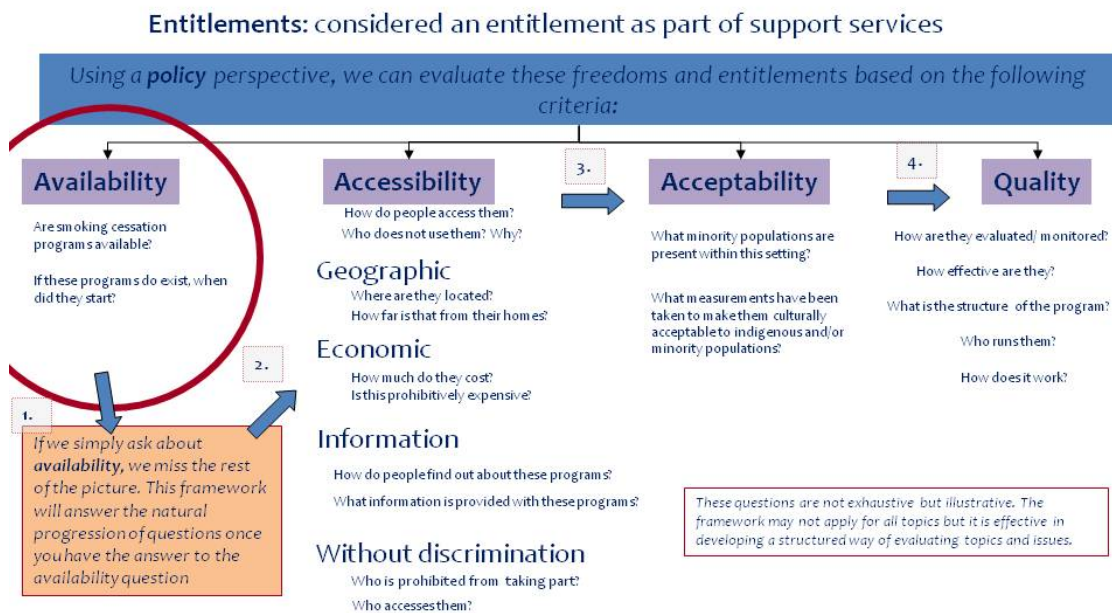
**Entitlements:** considered an entitlement as part of support services

*Using a **policy** perspective, we can evaluate these freedoms and entitlements based on the following criteria:*

**Availability**

Are smoking cessation programs available?

If these programs do exist, when did they start?

1.

*If we simply ask about **availability**, we miss the rest of the picture. This framework will answer the natural progression of questions once you have the answer to the availability question*

2.

**Accessibility**

How do people access them?

Who does not use them? Why?

Geographic

Where are they located?

How far is that from their homes?

Economic

How much do they cost?

Is this prohibitively expensive?

Information

How do people find out about these programs?

What information is provided with these programs?

Without discrimination

Who is prohibited from taking part?

Who accesses them?

3.

**Acceptability**

What minority populations are present within this setting?

What measurements have been taken to make them culturally acceptable to indigenous and/or minority populations?

4.

**Quality**

How are they evaluated/ monitored?

How effective are they?

What is the structure of the program?

Who runs them?

How does it work?

*These questions are not exhaustive but illustrative. The framework may not apply for all topics but it is effective in developing a structured way of evaluating topics and issues.*